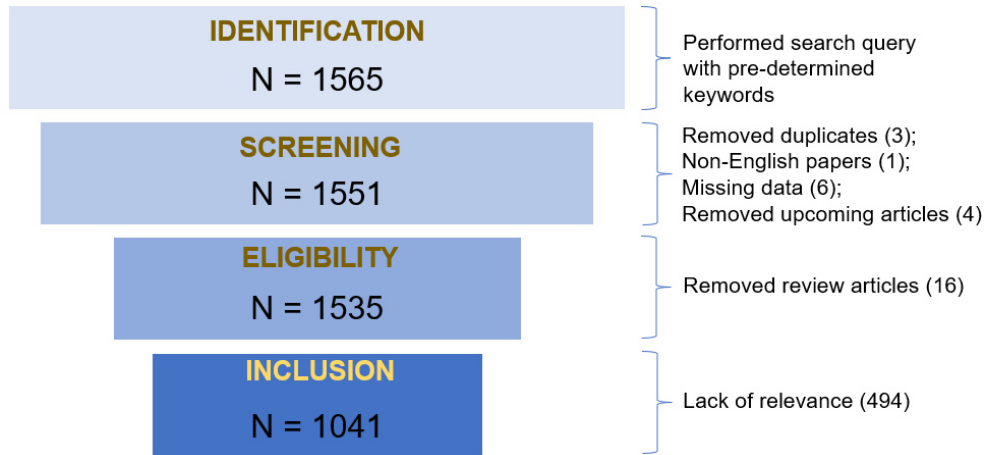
IDENTIFICATION
N = 1565

Performed search query with pre-determined keywords

SCREENING
N = 1551

Removed duplicates (3);
Non-English papers (1);
Missing data (6);
Removed upcoming articles (4)

ELIGIBILITY
N = 1535

Removed review articles (16)

INCLUSION
N = 1041

Lack of relevance (494)